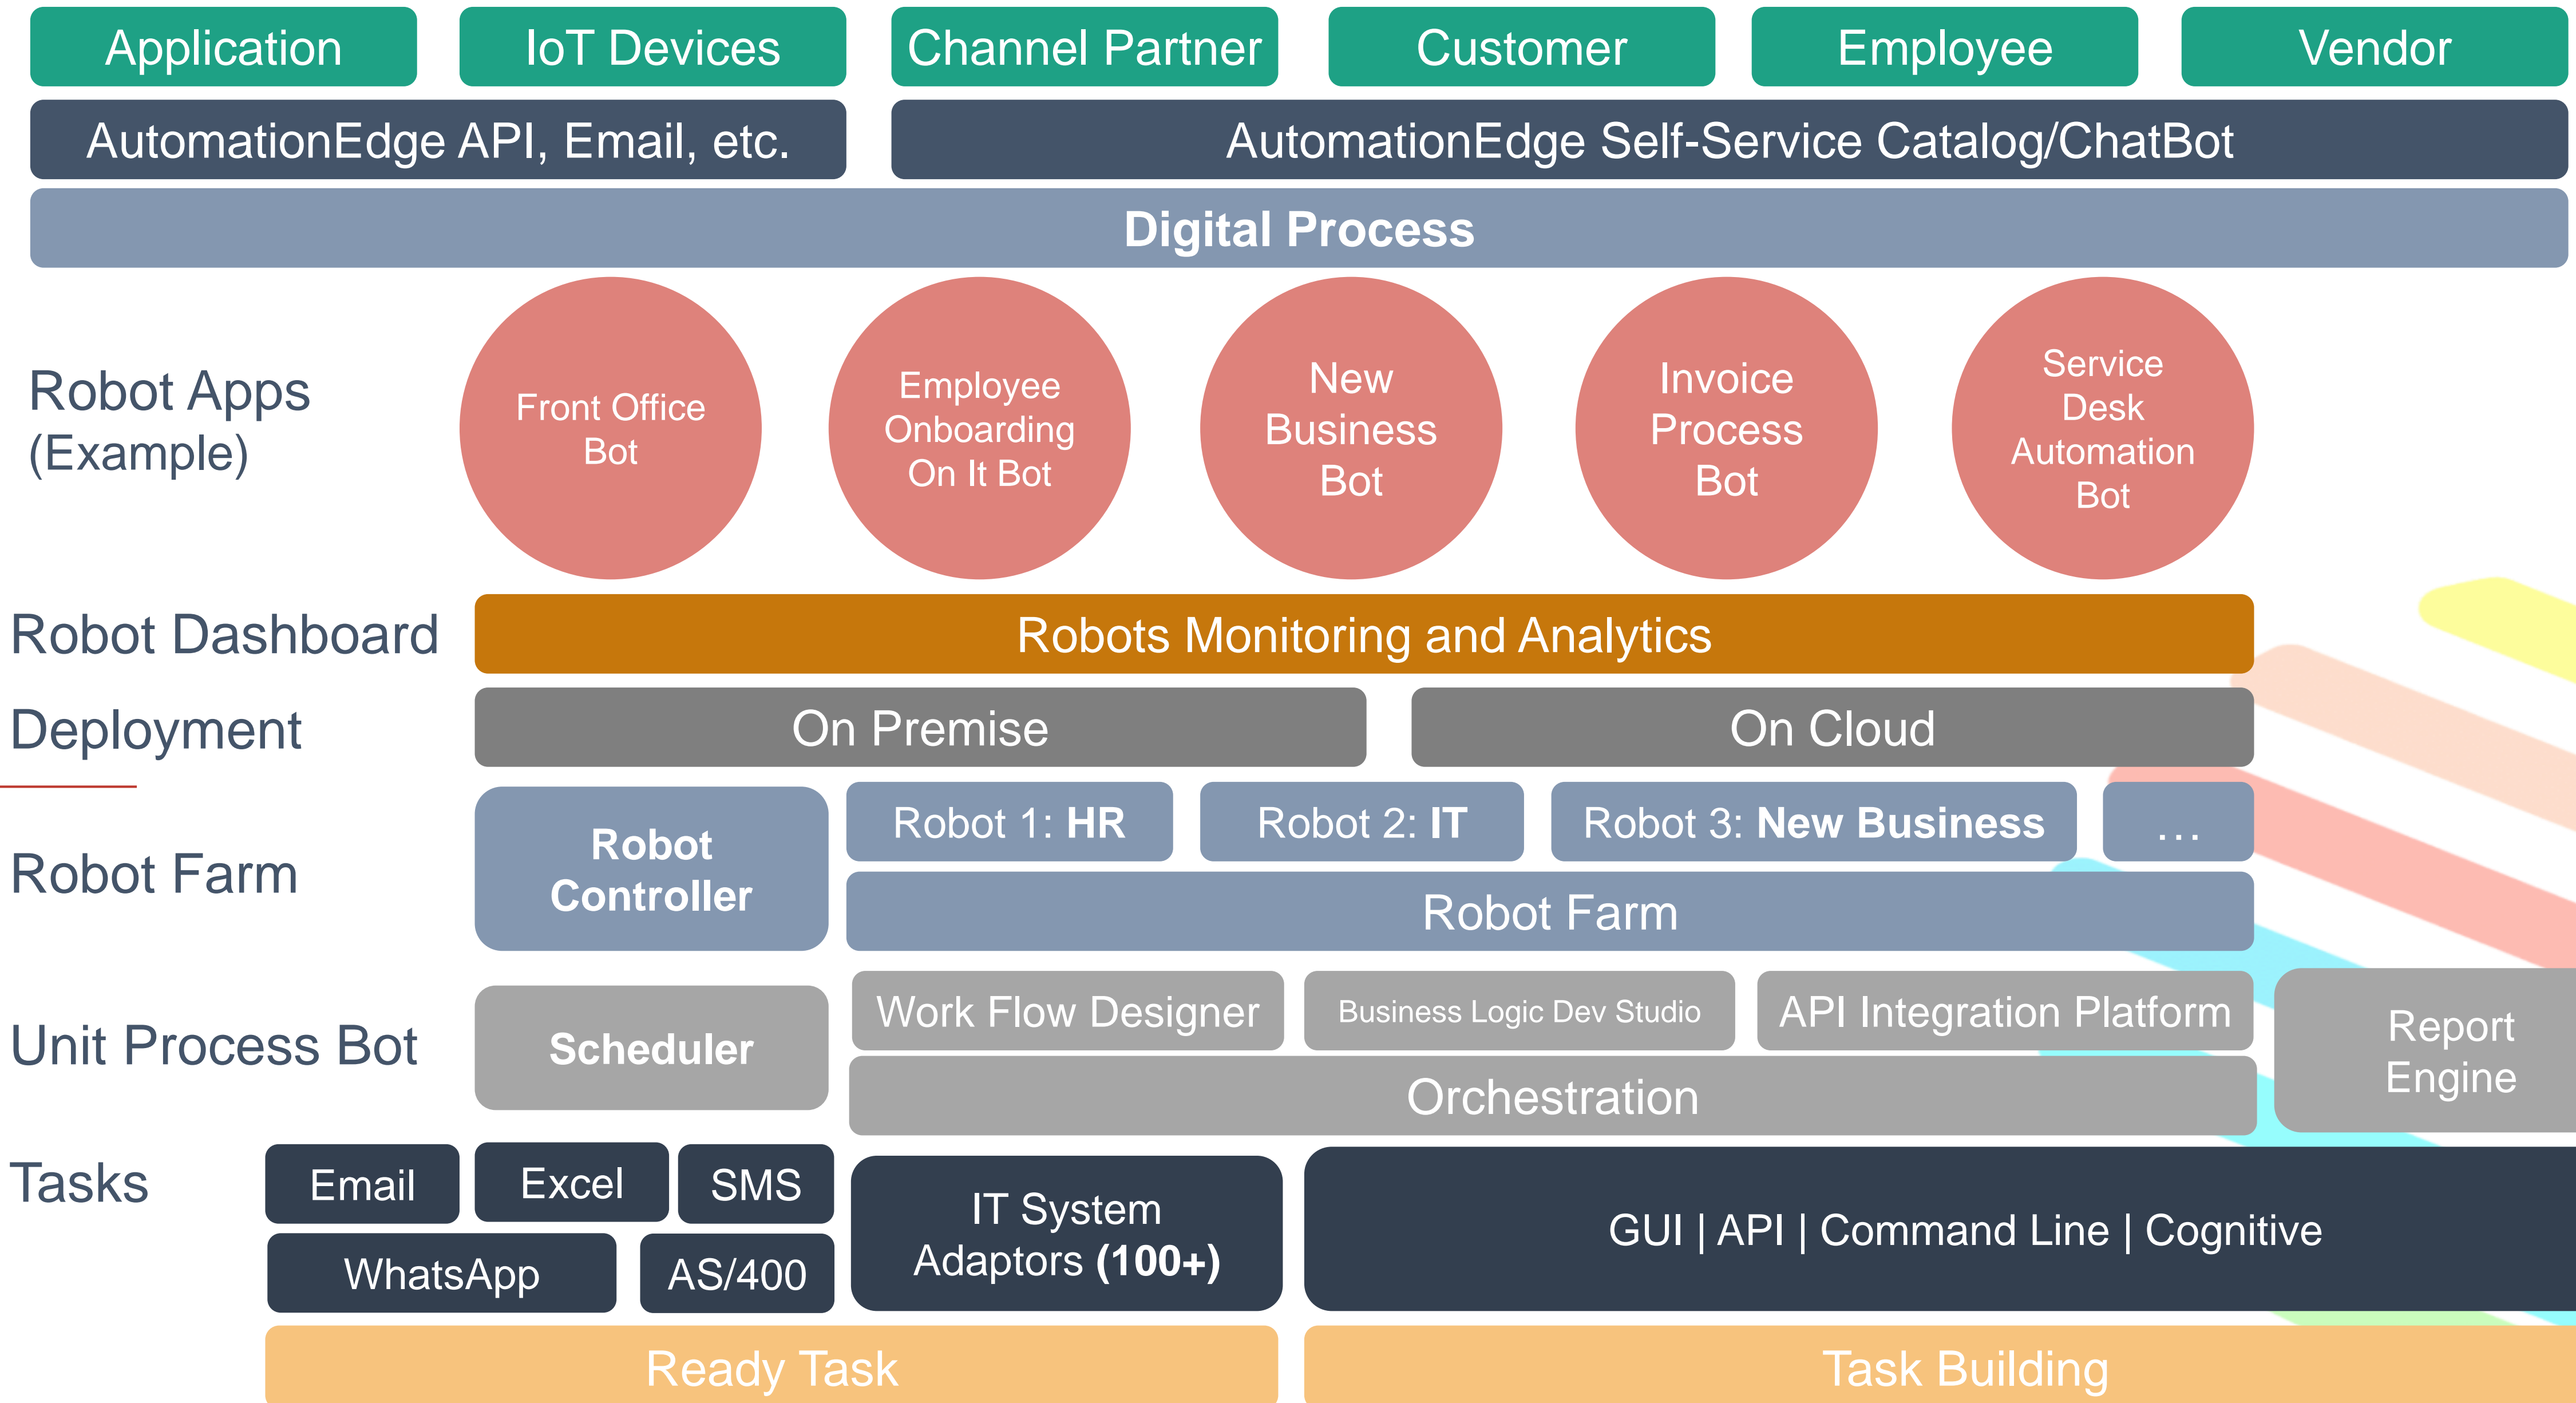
Application
IoT Devices
Channel Partner
Customer
Employee
Vendor

AutomationEdge API, Email, etc.
AutomationEdge Self-Service Catalog/ChatBot

Digital Process

Robot Apps (Example)

Front Office Bot
Employee Onboarding On It Bot
New Business Bot
Invoice Process Bot
Service Desk Automation Bot

Robot Dashboard
Robots Monitoring and Analytics

Deployment
On Premise
On Cloud

Robot Farm
Robot Controller
Robot 1: HR
Robot 2: IT
Robot 3: New Business
...
Robot Farm

Unit Process Bot
Scheduler
Work Flow Designer
Business Logic Dev Studio
API Integration Platform
Report Engine
Orchestration

Tasks
Email
Excel
SMS
WhatsApp
AS/400
IT System Adaptors (100+)
GUI | API | Command Line | Cognitive

Ready Task
Task Building